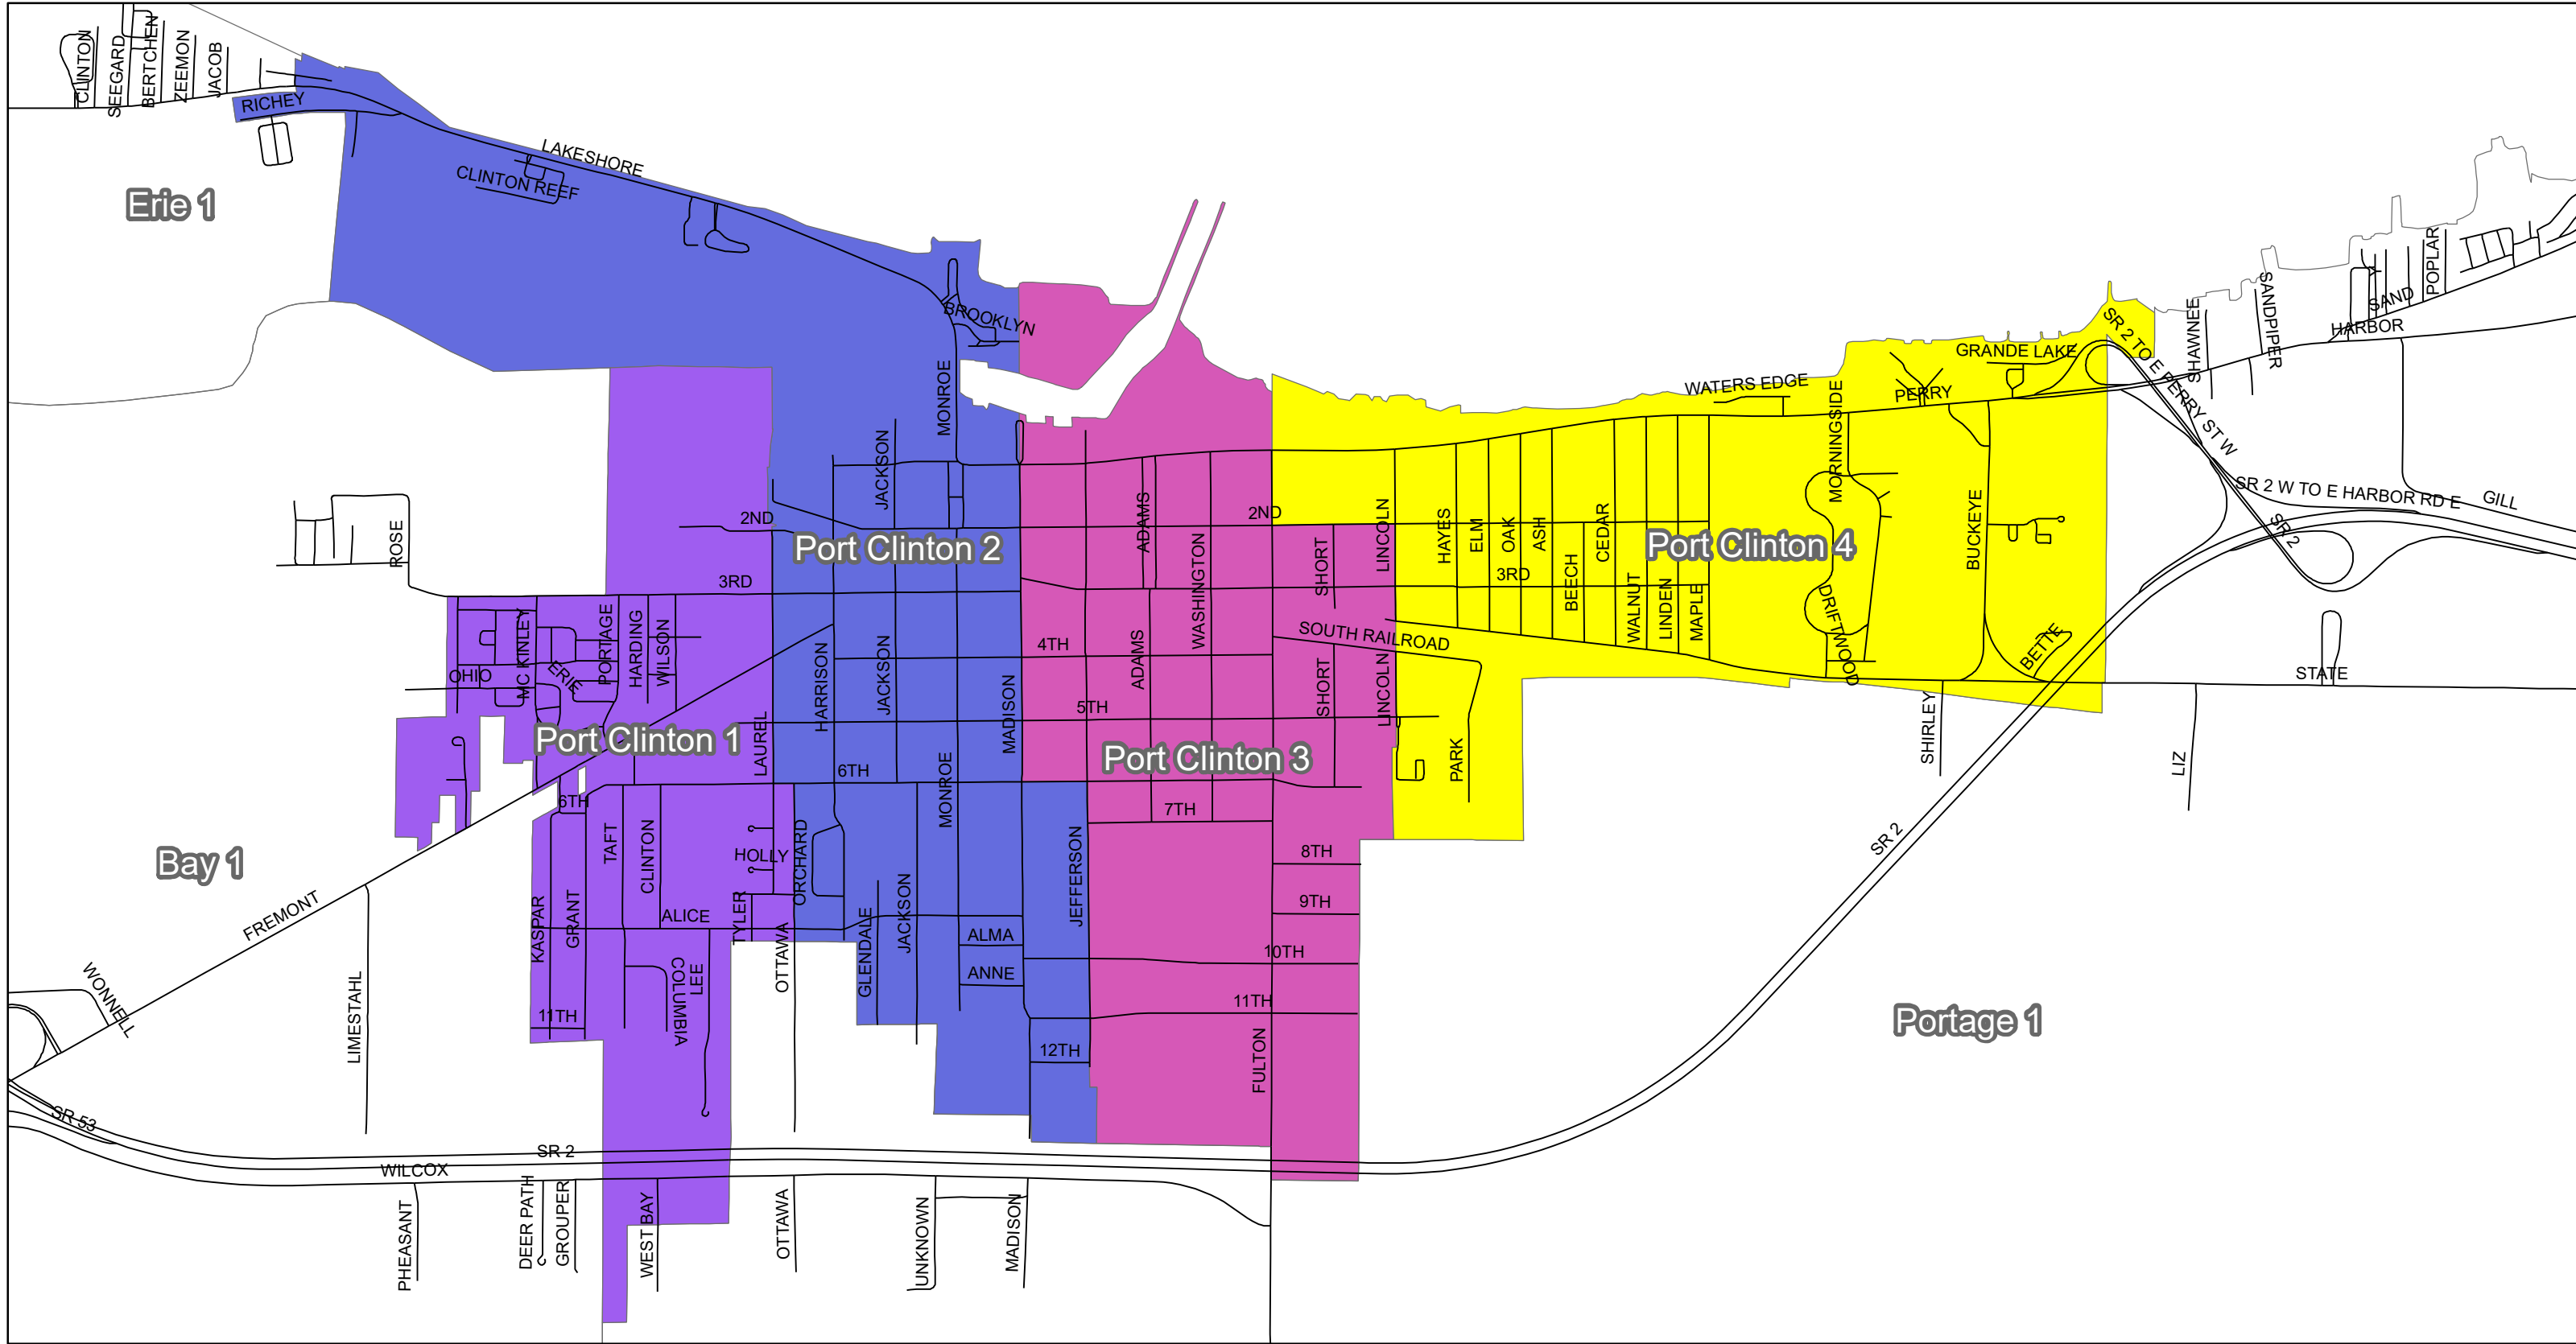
CLINTON
SEEGARD
BERTCHEN
ZEEMON
JACOB
RICHEY
LAKESHORE
CLINTON REEF
Erie 1
BROOKLYN
MONROE
JACKSON
2ND
Port Clinton 2
3RD
ROSE
PORTAGE
HARDING
WILSON
MC KINLEY
ERIE
OHIO
Port Clinton 1
LAUREL
HARRISON
JACKSON
MADISON
4TH
5TH
ADAMS
WASHINGTON
ADAMS
2ND
SHORT
LINCOLN
SOUTH RAILROAD
SHORT
LINCOLN
Port Clinton 3
6TH
MONROE
7TH
8TH
9TH
10TH
11TH
12TH
JEFFERSON
FULTON
ALMA
ANNE
JACKSON
GLENDALE
OTTAWA
ORCHARD
HOLLY
TYLER
ALICE
CLINTON
TAFT
6TH
GRANT
KASPAR
11TH
LEE
COLUMBIA
Bay 1
FREMONT
WONNELL
LIMESTAHL
SR 53
SR 2
WILCOX
PHEASANT
DEER PATH
GROUPER
WEST BAY
OTTAWA
UNKNOWN
MADISON
HAYES
ELM
OAK
ASH
3RD
BEECH
CEDAR
WALNUT
LINDEN
MAPLE
PARK
Port Clinton 4
WATERS EDGE
MORNINGSIDE
DRIFTWOOD
PERRY
GRANDE LAKE
BUCKEYE
BETTE
SHIRLEY
SR 2 TO E PERRY ST W
SHAWNEE
SANDPIPER
SAND
HARBOR
POPLAR
SR 2 W TO E HARBOR RD E
GILL
SR 2
STATE
LIZ
SR 2
Portage 1